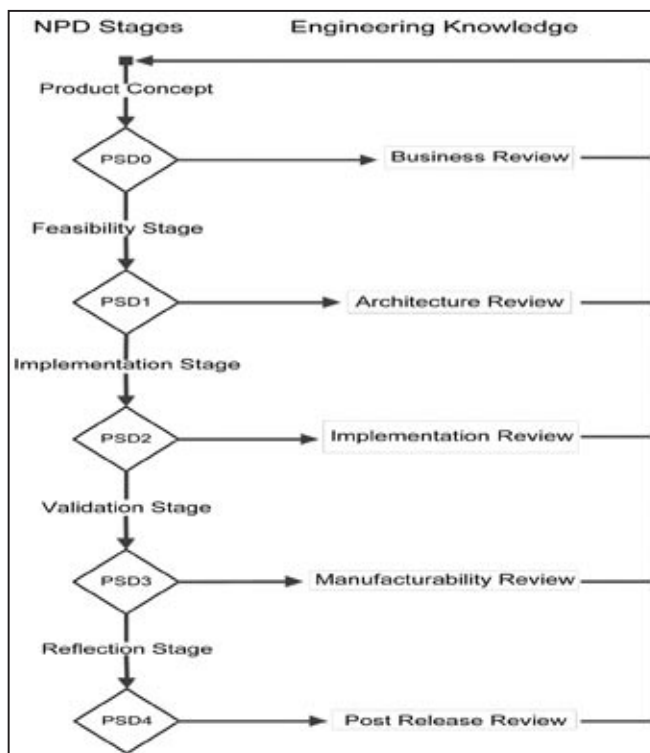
NPD Stages

Engineering Knowledge

Product Concept

PSD0

Business Review

Feasibility Stage

PSD1

Architecture Review

Implementation Stage

PSD2

Implementation Review

Validation Stage

PSD3

Manufacturability Review

Reflection Stage

PSD4

Post Release Review